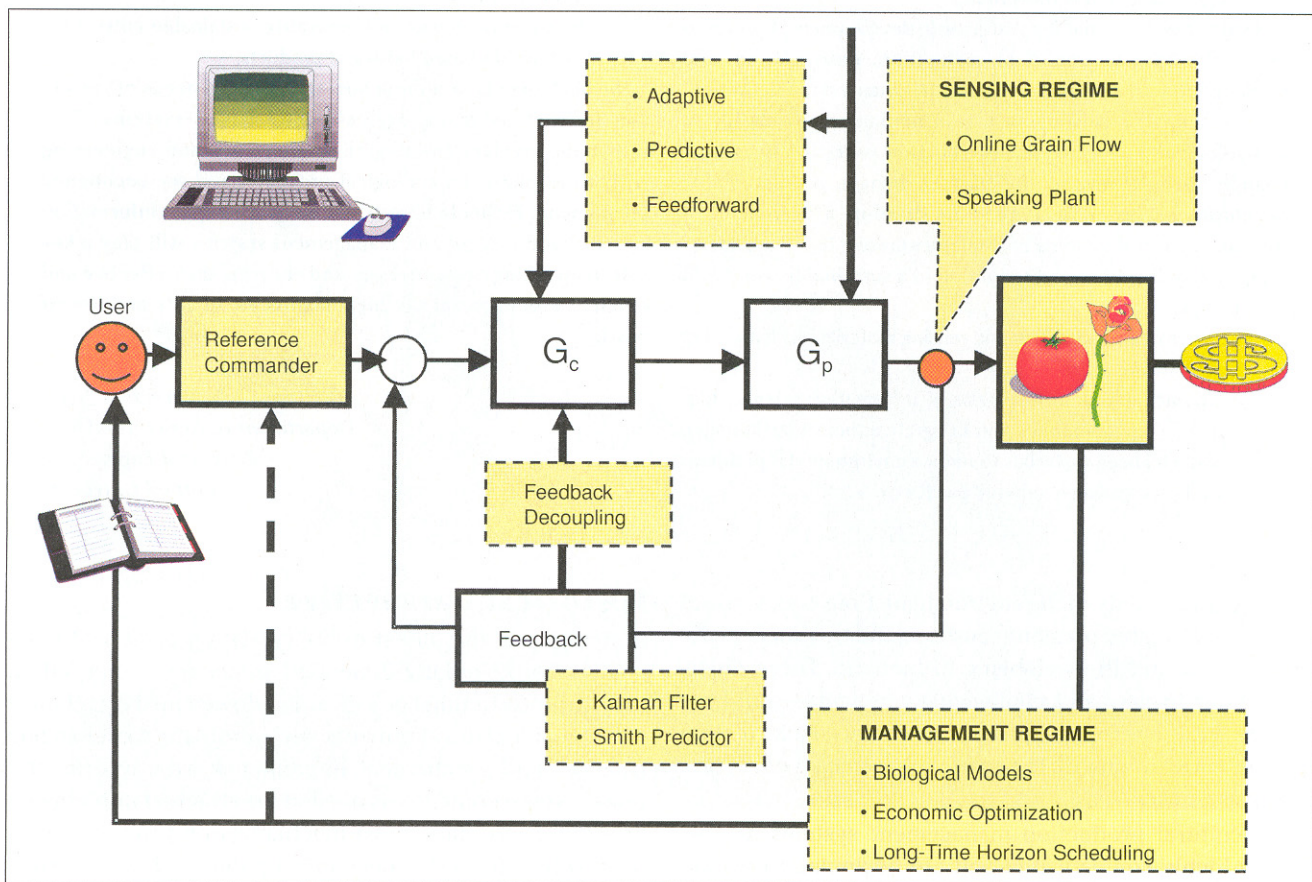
• Adaptive
• Predictive
• Feedforward

SENSING REGIME
• Online Grain Flow
• Speaking Plant

User

Reference Commander

$G_c$

$G_p$

Feedback Decoupling

Feedback

• Kalman Filter
• Smith Predictor

MANAGEMENT REGIME
• Biological Models
• Economic Optimization
• Long-Time Horizon Scheduling